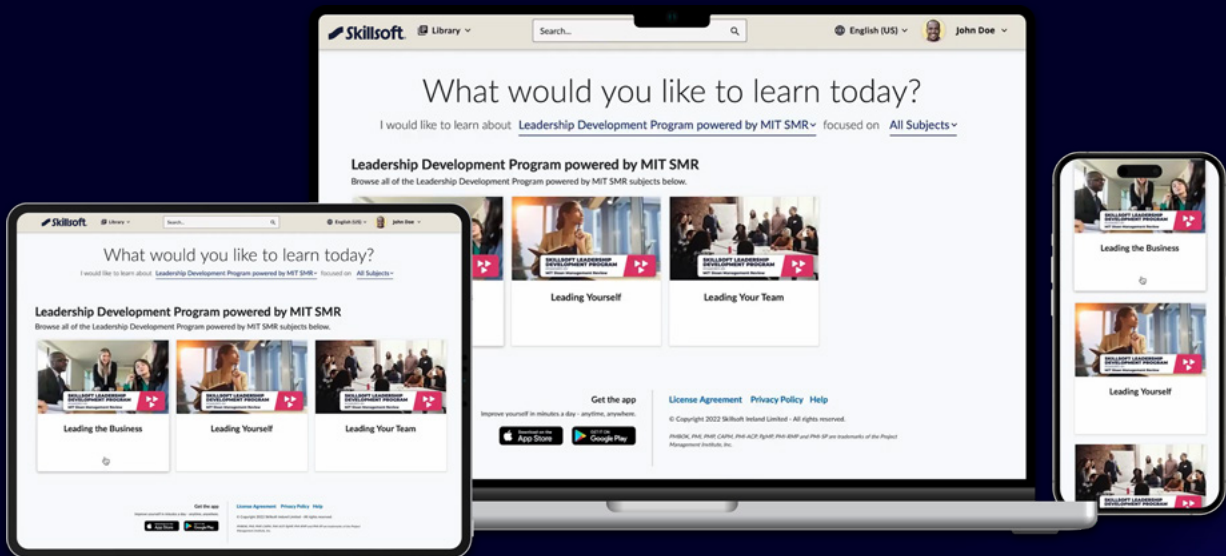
Skillsoft Library Search... English (US) John Doe

What would you like to learn today?

I would like to learn about Leadership Development Program powered by MIT SMR focused on All Subjects

Leadership Development Program powered by MIT SMR

Browse all of the Leadership Development Program powered by MIT SMR subjects below.

SKILLSOFT LEADERSHIP DEVELOPMENT PROGRAM
MIT Sloan Management Review

Leading the Business

Leading Yourself

Leading Your Team

Get the app

Improve yourself in minutes a day - anytime, anywhere.

Download on the App Store

GET IT ON Google Play

License Agreement Privacy Policy Help

© Copyright 2022 Skillsoft Ireland Limited - All rights reserved.

PMBOK, PMI, PMP, CAPM, PMI-ACP, PgMP, PMI-RMP and PMI-SP are trademarks of the Project Management Institute, Inc.